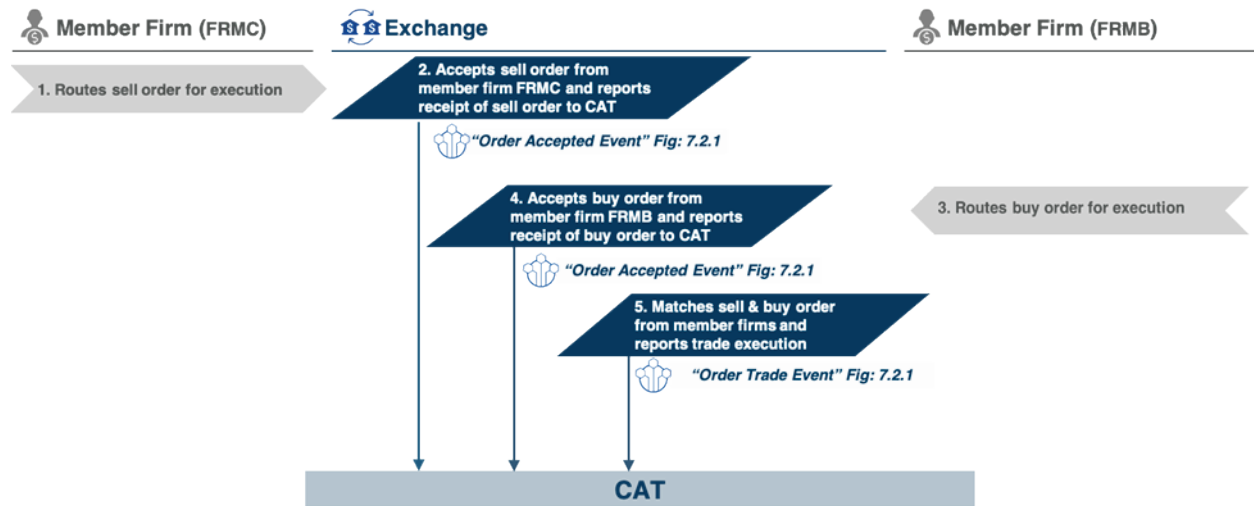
Member Firm (FRMC)

Exchange

Member Firm (FRMB)

1. Routes sell order for execution

2. Accepts sell order from member firm FRMC and reports receipt of sell order to CAT

"Order Accepted Event" Fig: 7.2.1

4. Accepts buy order from member firm FRMB and reports receipt of buy order to CAT

3. Routes buy order for execution

"Order Accepted Event" Fig: 7.2.1

5. Matches sell & buy order from member firms and reports trade execution

"Order Trade Event" Fig: 7.2.1

CAT